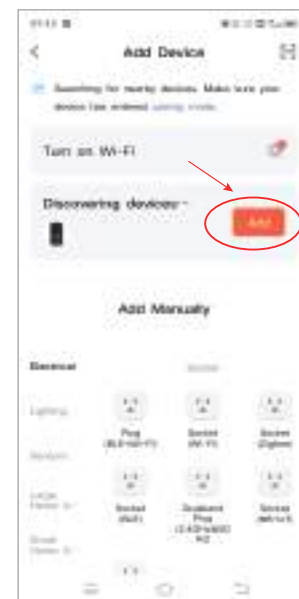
Add Device

Searching for nearby devices. Make sure your device has entered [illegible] mode.

Turn on Wi-Fi

Discovering devices···

Add

Add Manually

Electrical

Socket

Lighting

Sensors

Large Home Ap...

Small Home Ap...

Plug (BLE+Wi-Fi)

Socket (Wi-Fi)

Socket (Zigbee)

Socket (BLE)

Socket Plug (2.4GHz&5GHz)

Socket (NB-IoT)